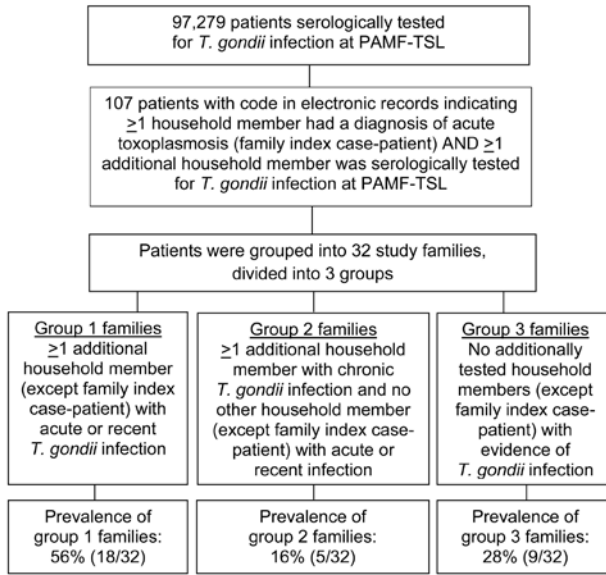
97,279 patients serologically tested for T. gondii infection at PAMF-TSL

107 patients with code in electronic records indicating $\geq$1 household member had a diagnosis of acute toxoplasmosis (family index case-patient) AND $\geq$1 additional household member was serologically tested for T. gondii infection at PAMF-TSL

Patients were grouped into 32 study families, divided into 3 groups

Group 1 families
$\geq$1 additional household member (except family index case-patient) with acute or recent T. gondii infection

Group 2 families
$\geq$1 additional household member with chronic T. gondii infection and no other household member (except family index case-patient) with acute or recent infection

Group 3 families
No additionally tested household members (except family index case-patient) with evidence of T. gondii infection

Prevalence of group 1 families: 56% (18/32)

Prevalence of group 2 families: 16% (5/32)

Prevalence of group 3 families: 28% (9/32)